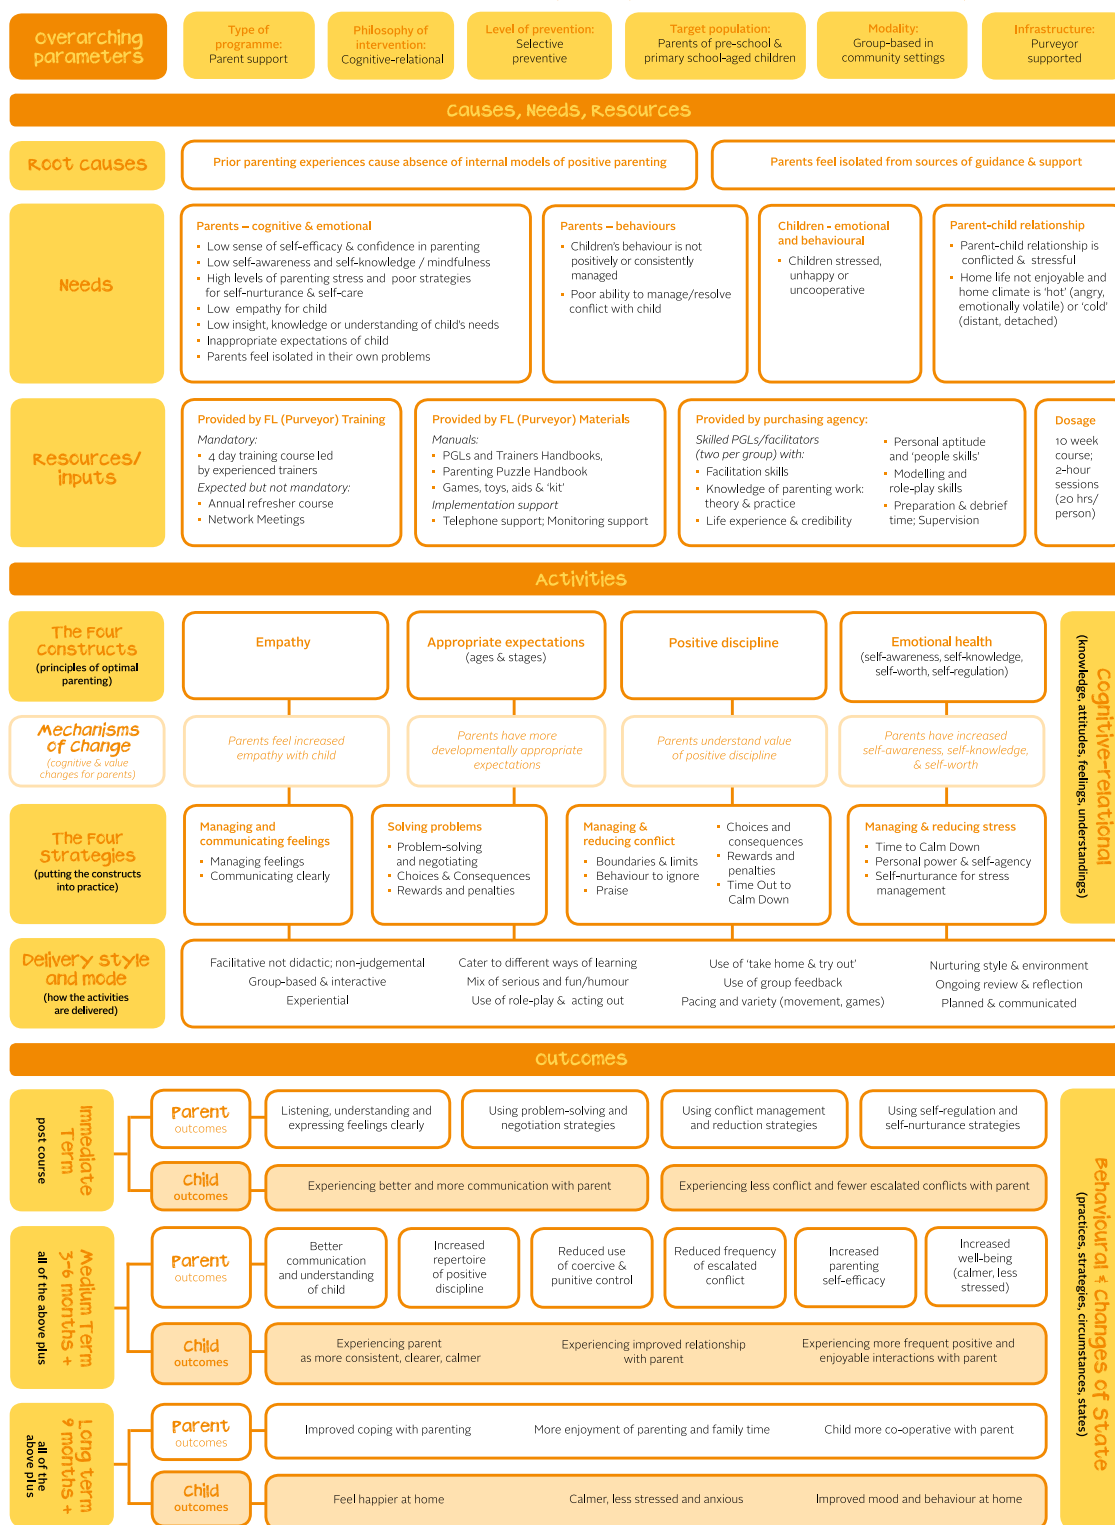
overarching parameters

Type of programme: Parent support

Philosophy of intervention: Cognitive-relational

Level of prevention: Selective preventive

Target population: Parents of pre-school & primary school-aged children

Modality: Group-based in community settings

Infrastructure: Purveyor supported

Causes, Needs, Resources

Root causes

Prior parenting experiences cause absence of internal models of positive parenting

Parents feel isolated from sources of guidance & support

Needs

Parents – cognitive & emotional
- Low sense of self-efficacy & confidence in parenting
- Low self-awareness and self-knowledge / mindfulness
- High levels of parenting stress and poor strategies for self-nurturance & self-care
- Low empathy for child
- Low insight, knowledge or understanding of child's needs
- Inappropriate expectations of child
- Parents feel isolated in their own problems

Parents – behaviours
- Children's behaviour is not positively or consistently managed
- Poor ability to manage/resolve conflict with child

Children - emotional and behavioural
- Children stressed, unhappy or uncooperative

Parent-child relationship
- Parent-child relationship is conflicted & stressful
- Home life not enjoyable and home climate is 'hot' (angry, emotionally volatile) or 'cold' (distant, detached)

Resources/ inputs

Provided by FL (Purveyor) Training
Mandatory:
- 4 day training course led by experienced trainers
Expected but not mandatory:
- Annual refresher course
- Network Meetings

Provided by FL (Purveyor) Materials
Manuals:
- PGLs and Trainers Handbooks,
- Parenting Puzzle Handbook
- Games, toys, aids & 'kit'
Implementation support
- Telephone support; Monitoring support

Provided by purchasing agency:
Skilled PGLs/facilitators (two per group) with:
- Facilitation skills
- Knowledge of parenting work: theory & practice
- Life experience & credibility
- Personal aptitude and 'people skills'
- Modelling and role-play skills
- Preparation & debrief time; Supervision

Dosage
10 week course; 2-hour sessions (20 hrs/ person)

Activities

The Four Constructs (principles of optimal parenting)

Empathy

Appropriate expectations (ages & stages)

Positive discipline

Emotional health (self-awareness, self-knowledge, self-worth, self-regulation)

Mechanisms of change (cognitive & value changes for parents)

Parents feel increased empathy with child

Parents have more developmentally appropriate expectations

Parents understand value of positive discipline

Parents have increased self-awareness, self-knowledge, & self-worth

The Four Strategies (putting the constructs into practice)

Managing and communicating feelings
- Managing feelings
- Communicating clearly

Solving problems
- Problem-solving and negotiating
- Choices & Consequences
- Rewards and penalties

Managing & reducing conflict
- Boundaries & limits
- Behaviour to ignore
- Praise
- Choices and consequences
- Rewards and penalties
- Time Out to Calm Down

Managing & reducing stress
- Time to Calm Down
- Personal power & self-agency
- Self-nurturance for stress management

Cognitive-relational (knowledge, attitudes, feelings, understandings)

Delivery style and mode (how the activities are delivered)

Facilitative not didactic; non-judgemental
Group-based & interactive
Experiential

Cater to different ways of learning
Mix of serious and fun/humour
Use of role-play & acting out

Use of 'take home & try out'
Use of group feedback
Pacing and variety (movement, games)

Nurturing style & environment
Ongoing review & reflection
Planned & communicated

Outcomes

Immediate Term
post course

Parent outcomes

Listening, understanding and expressing feelings clearly

Using problem-solving and negotiation strategies

Using conflict management and reduction strategies

Using self-regulation and self-nurturance strategies

Child outcomes

Experiencing better and more communication with parent

Experiencing less conflict and fewer escalated conflicts with parent

Medium Term 3-6 months +
all of the above plus

Parent outcomes

Better communication and understanding of child

Increased repertoire of positive discipline

Reduced use of coercive & punitive control

Reduced frequency of escalated conflict

Increased parenting self-efficacy

Increased well-being (calmer, less stressed)

Child outcomes

Experiencing parent as more consistent, clearer, calmer

Experiencing improved relationship with parent

Experiencing more frequent positive and enjoyable interactions with parent

Long term 9 months +
all of the above plus

Parent outcomes

Improved coping with parenting

More enjoyment of parenting and family time

Child more co-operative with parent

Child outcomes

Feel happier at home

Calmer, less stressed and anxious

Improved mood and behaviour at home

Behavioural + changes of state (practices, strategies, circumstances, states)